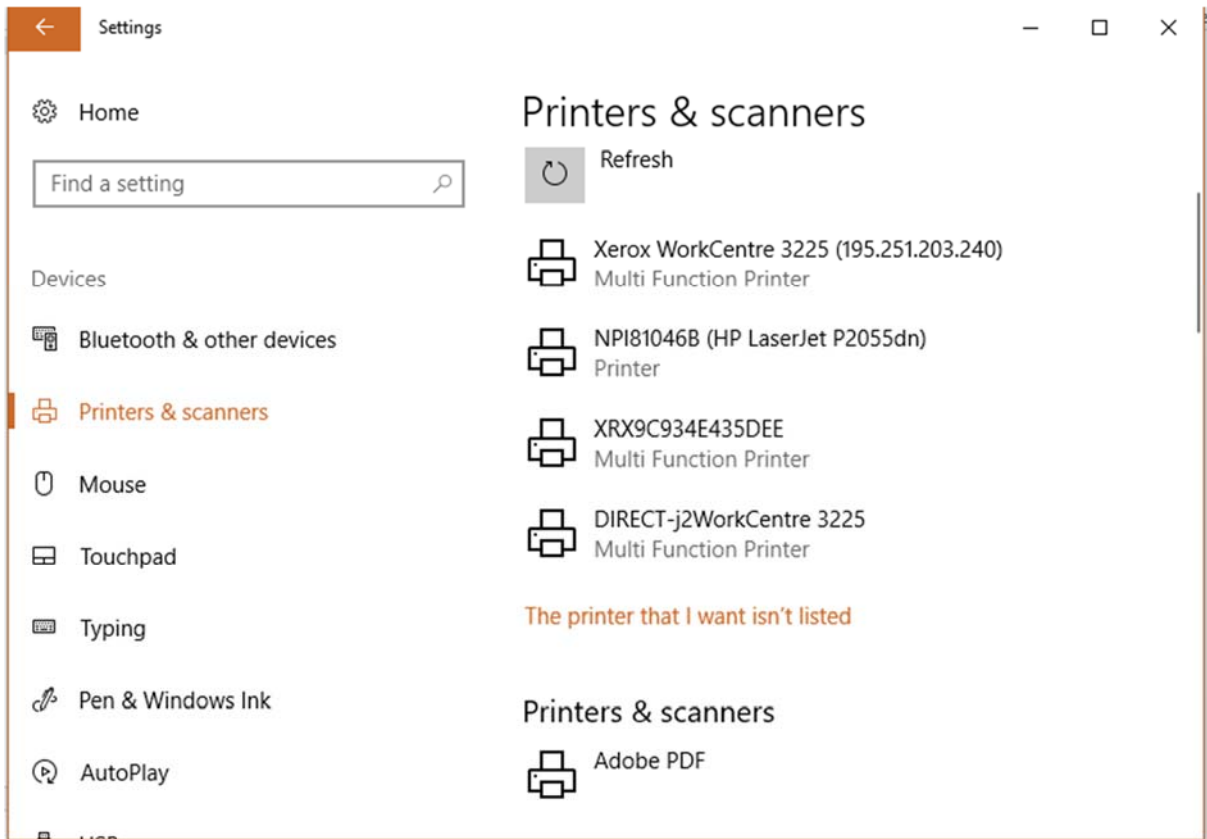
Settings

Home

Find a setting

Devices

Bluetooth & other devices

Printers & scanners

Mouse

Touchpad

Typing

Pen & Windows Ink

AutoPlay

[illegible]

Printers & scanners

Refresh

Xerox WorkCentre 3225 (195.251.203.240)
Multi Function Printer

NPI81046B (HP LaserJet P2055dn)
Printer

XRX9C934E435DEE
Multi Function Printer

DIRECT-j2WorkCentre 3225
Multi Function Printer

The printer that I want isn't listed

Printers & scanners

Adobe PDF